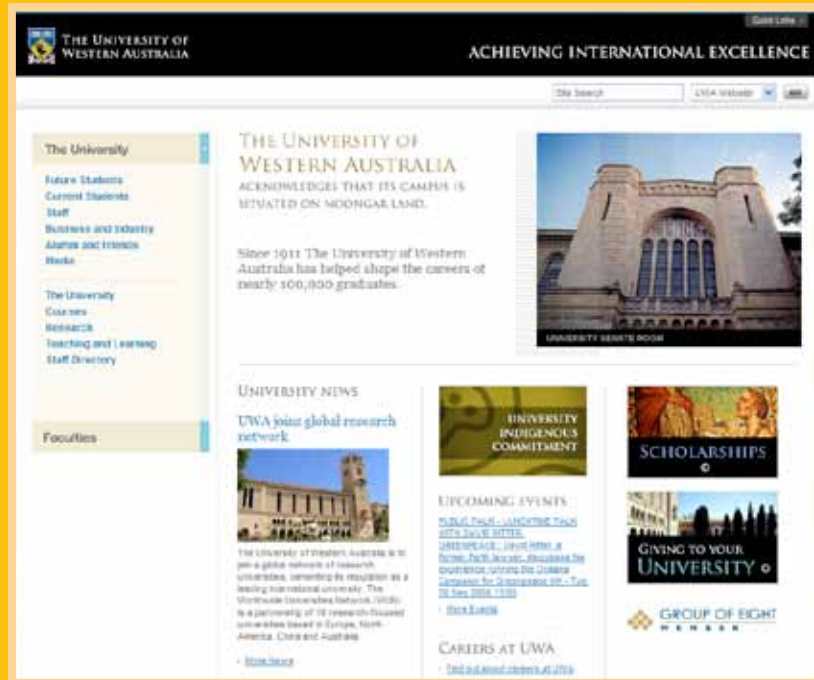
THE UNIVERSITY OF WESTERN AUSTRALIA

Quick Links

ACHIEVING INTERNATIONAL EXCELLENCE

Site Search | UWA Website | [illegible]

The University

Future Students
Current Students
Staff
Business and Industry
Alumni and Friends
Media

The University
Courses
Research
Teaching and Learning
Staff Directory

Faculties

THE UNIVERSITY OF WESTERN AUSTRALIA ACKNOWLEDGES THAT ITS CAMPUS IS SITUATED ON NOONGAR LAND.

Since 1911 The University of Western Australia has helped shape the careers of nearly 100,000 graduates.

UNIVERSITY SENATE ROOM

UNIVERSITY NEWS

UWA joins global research network

The University of Western Australia is to join a global network of research universities, cementing its reputation as a leading international university. The Worldwide Universities Network (WUN) is a partnership of 16 research-focused universities based in Europe, North America, China and Australia.

More News

UNIVERSITY INDIGENOUS COMMITMENT

UPCOMING EVENTS

PUBLIC TALK - UNDATING TALK WITH DAVID RITTER, GREENPEACE : David Ritter, a former Perth lawyer, discusses his experience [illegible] - Tue 16 Sep 2008 13:00

More Events

CAREERS AT UWA

Find out about careers at UWA

SCHOLARSHIPS

GIVING TO YOUR UNIVERSITY

GROUP OF EIGHT MEMBER